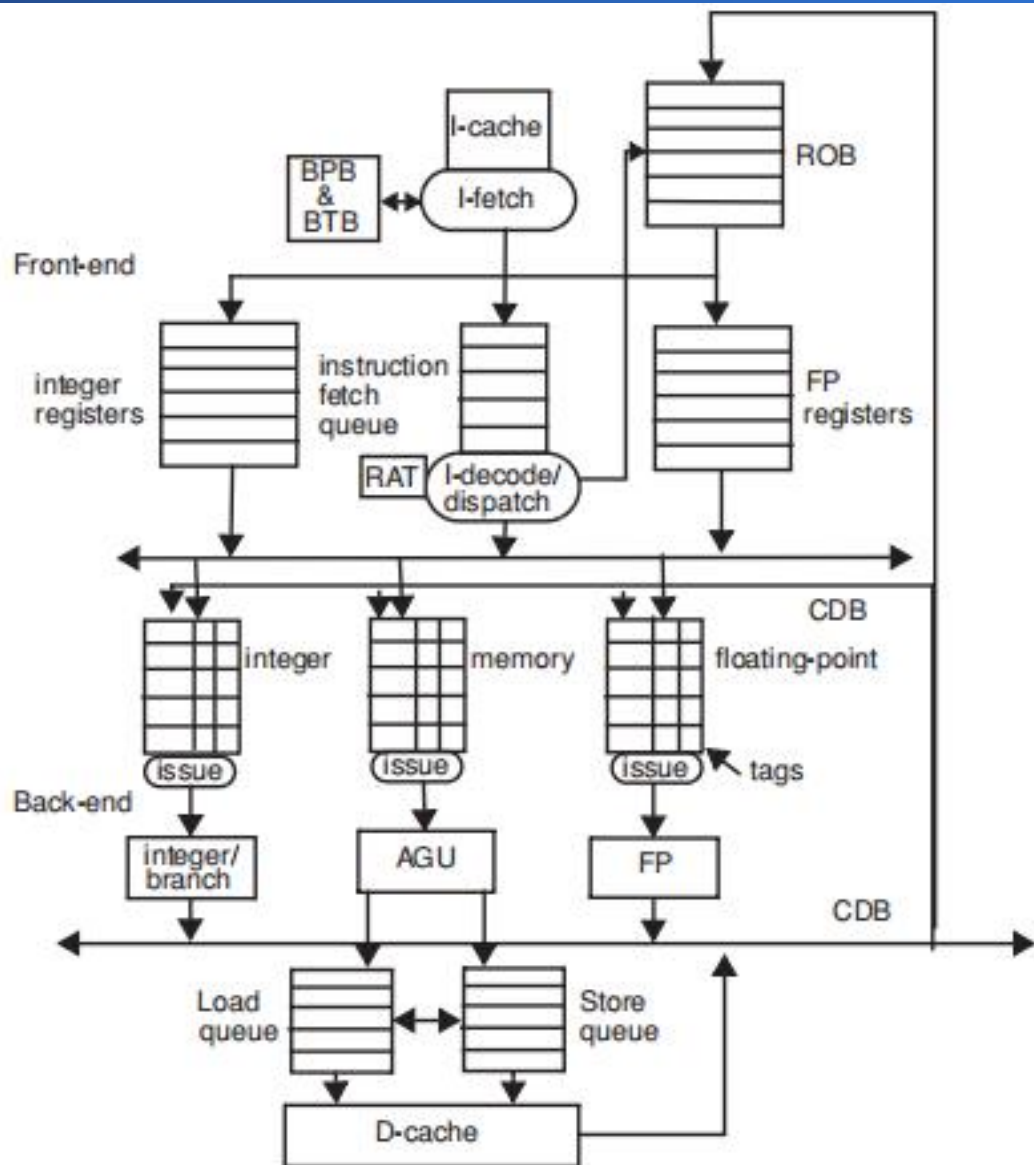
I-cache

ROB

BPB & BTB

I-fetch

Front-end

integer registers

instruction fetch queue

FP registers

RAT

I-decode/ dispatch

CDB

integer

memory

floating-point

issue

issue

issue

tags

Back-end

integer/ branch

AGU

FP

CDB

Load queue

Store queue

D-cache